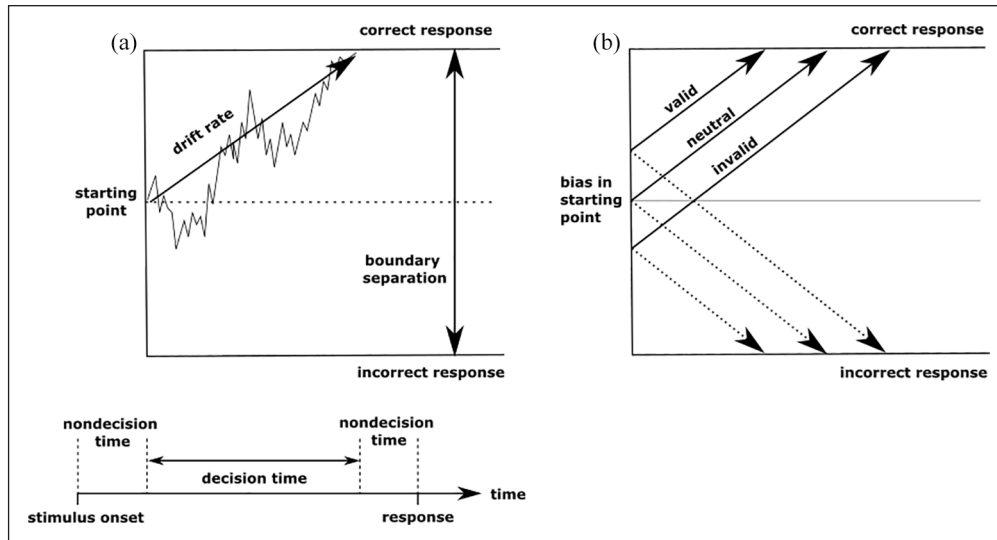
(a)

correct response

drift rate

starting point

boundary separation

incorrect response

nondecision time

nondecision time

decision time

time

stimulus onset

response

(b)

correct response

valid

neutral

invalid

bias in starting point

incorrect response